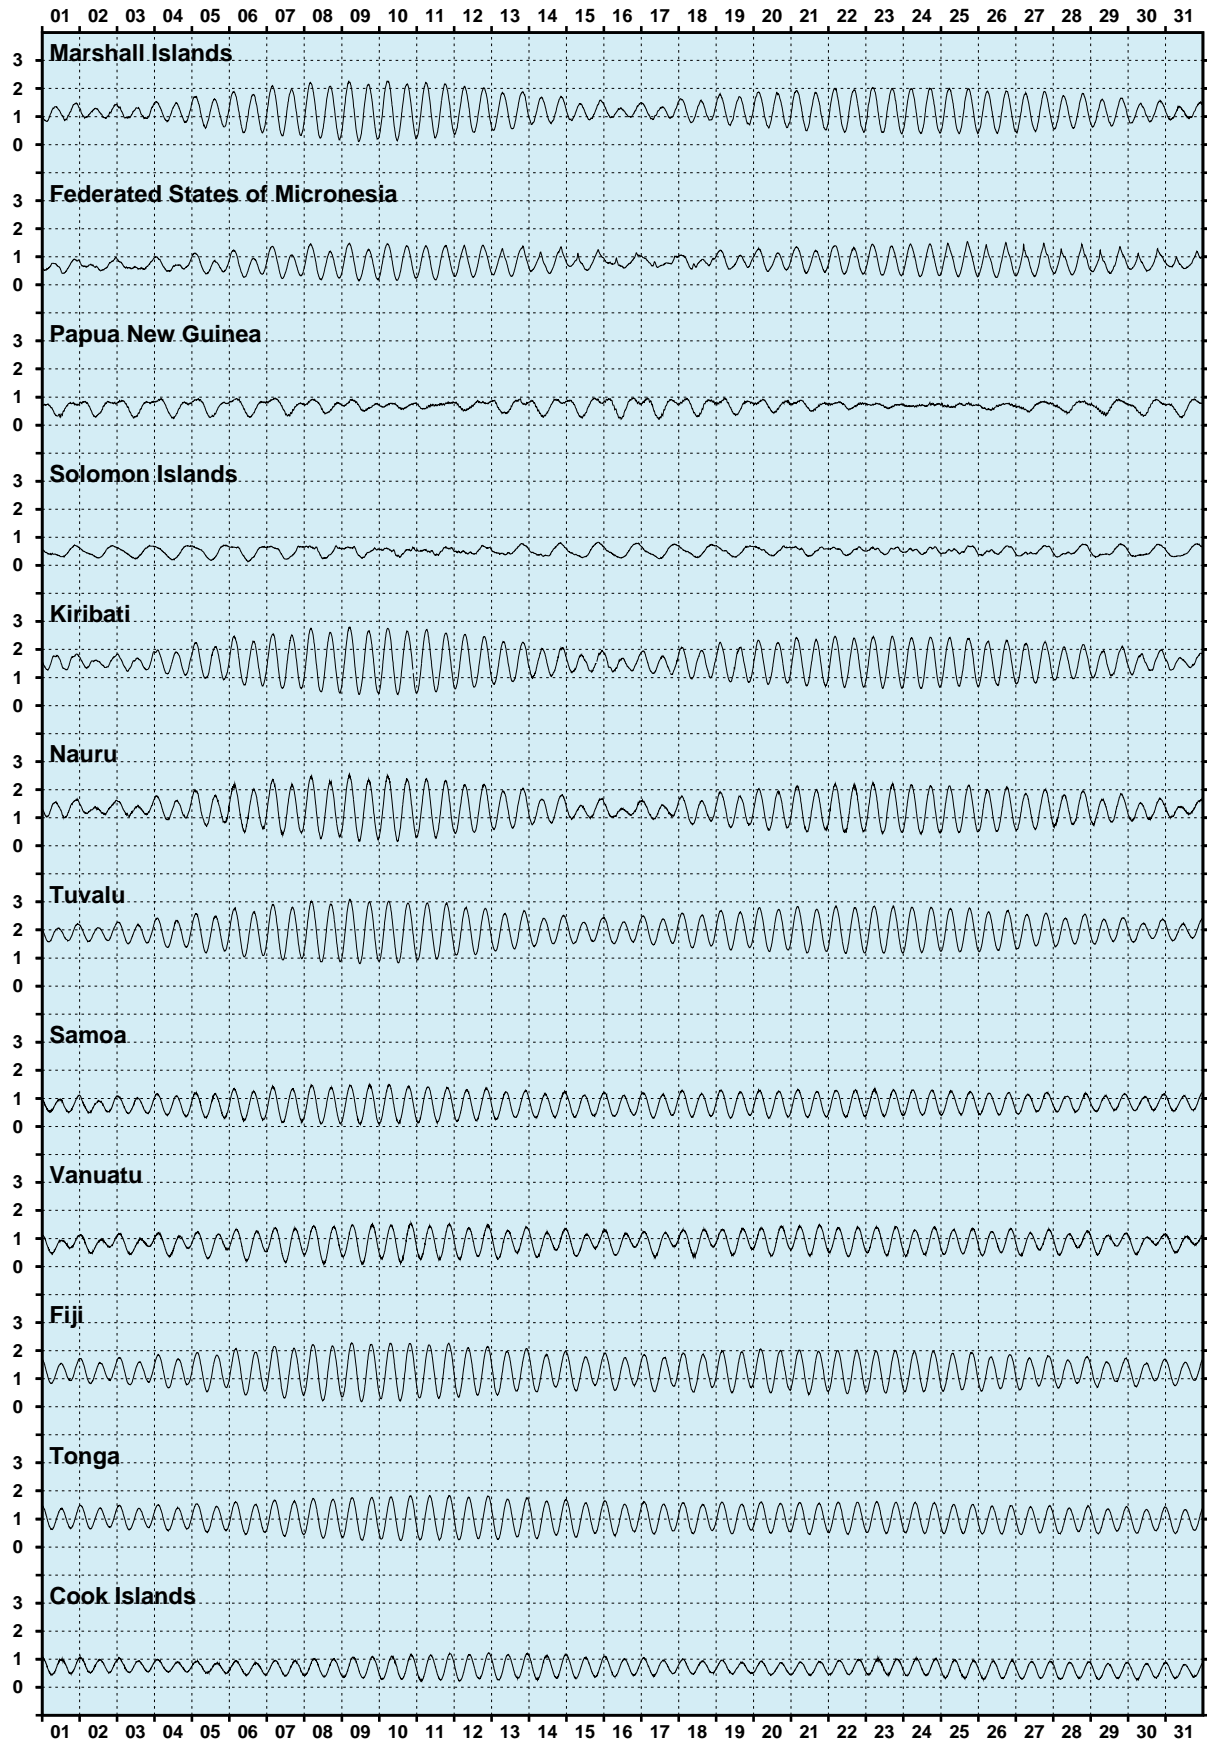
01 02 03 04 05 06 07 08 09 10 11 12 13 14 15 16 17 18 19 20 21 22 23 24 25 26 27 28 29 30 31

Marshall Islands
3
2
1
0

Federated States of Micronesia
3
2
1
0

Papua New Guinea
3
2
1
0

Solomon Islands
3
2
1
0

Kiribati
3
2
1
0

Nauru
3
2
1
0

Tuvalu
3
2
1
0

Samoa
3
2
1
0

Vanuatu
3
2
1
0

Fiji
3
2
1
0

Tonga
3
2
1
0

Cook Islands
3
2
1
0

01 02 03 04 05 06 07 08 09 10 11 12 13 14 15 16 17 18 19 20 21 22 23 24 25 26 27 28 29 30 31